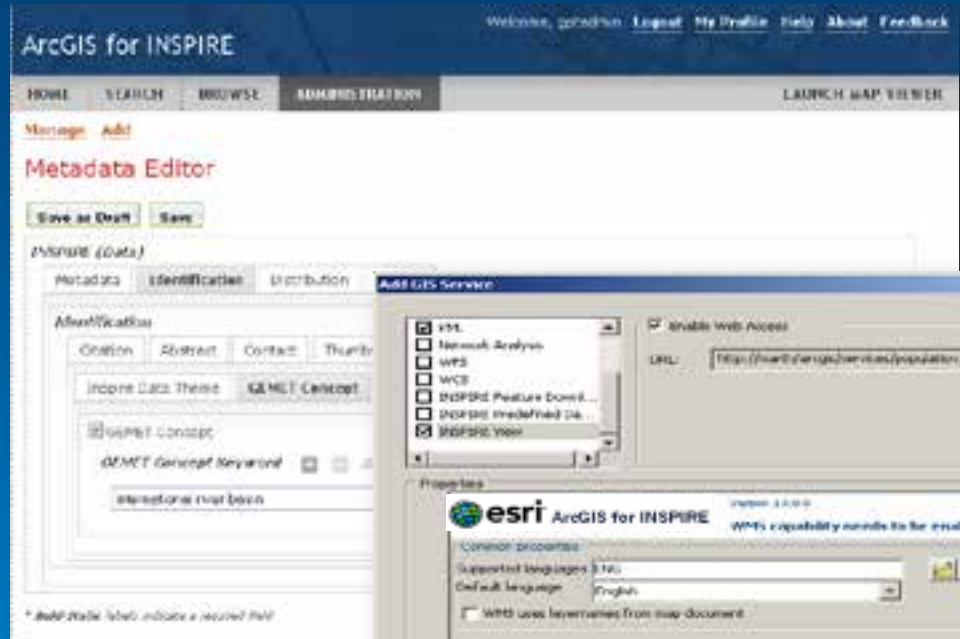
ArcGIS for INSPIRE

Welcome, gcadmin Logout My Profile Help About Feedback

HOME SEARCH BROWSE ADMINISTRATION LAUNCH MAP VIEWER

Manage Add

Metadata Editor

Save as Draft Save

INSPIRE (Data)

Metadata Identification Distribution

Identification

Citation Abstract Contact Thumb

Inspire Data Theme GEMET Concept

GEMET Concept

GEMET Concept Keyword

international river basin

* Bold Italic labels indicate a required field

Add GIS Service

KML
Network Analysis
WFS
WCS
INSPIRE Feature Downl...
INSPIRE Predefined Da...
INSPIRE View

Enable Web Access

URL: http://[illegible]/arcgis/services/population

Properties

esri ArcGIS for INSPIRE

Version 10.0.0

WMS capability needs to be ena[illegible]

Common properties

Supported languages ENG

Default language English

WMS uses layernames from map document